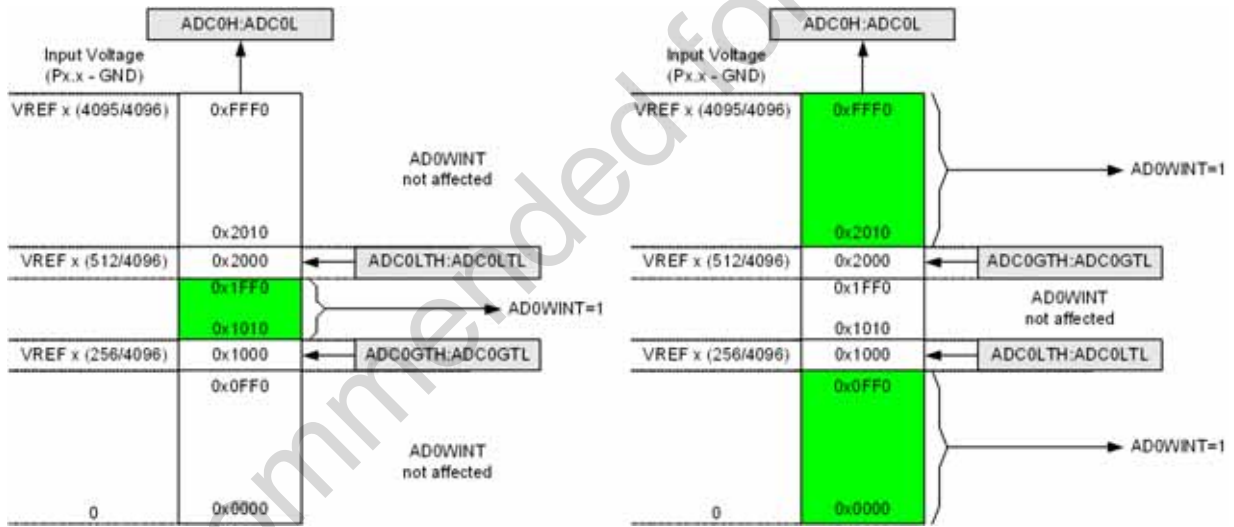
ADC0H:ADC0L

Input Voltage
(Px.x - GND)

VREF x (4095/4096)

0xFFF0

AD0WINT
not affected

0x2010

VREF x (512/4096)

0x2000

ADC0LTH:ADC0LTL

0x1FF0

0x1010

AD0WINT=1

VREF x (256/4096)

0x1000

ADC0GTH:ADC0GTL

0x0FF0

AD0WINT
not affected

0

0x0000

ADC0H:ADC0L

Input Voltage
(Px.x - GND)

VREF x (4095/4096)

0xFFF0

AD0WINT=1

0x2010

VREF x (512/4096)

0x2000

ADC0GTH:ADC0GTL

0x1FF0

AD0WINT
not affected

0x1010

VREF x (256/4096)

0x1000

ADC0LTH:ADC0LTL

0x0FF0

AD0WINT=1

0

0x0000

recommended fo